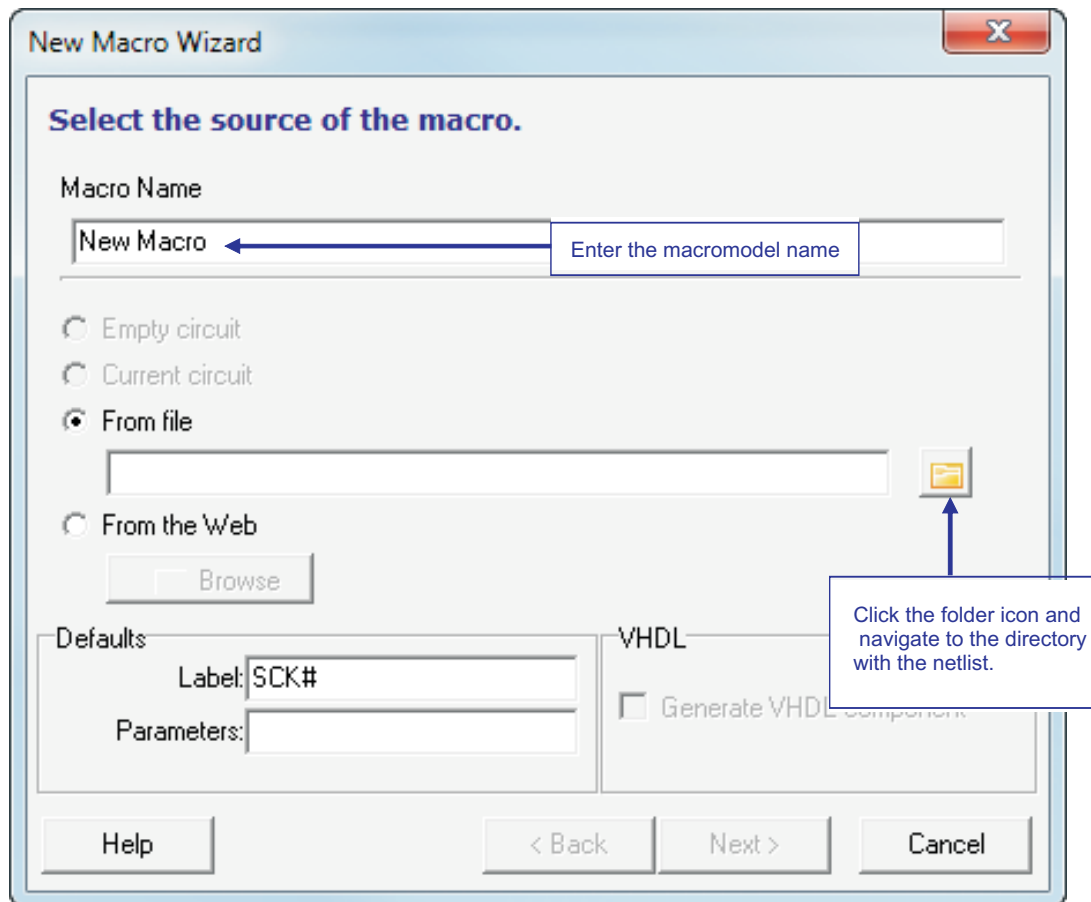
New Macro Wizard

X

Select the source of the macro.

Macro Name

New Macro

Enter the macromodel name

Empty circuit

Current circuit

From file

From the Web

Browse

Click the folder icon and navigate to the directory with the netlist.

Defaults

Label: SCK#

Parameters:

VHDL

Generate VHDL component

Help

< Back

Next >

Cancel